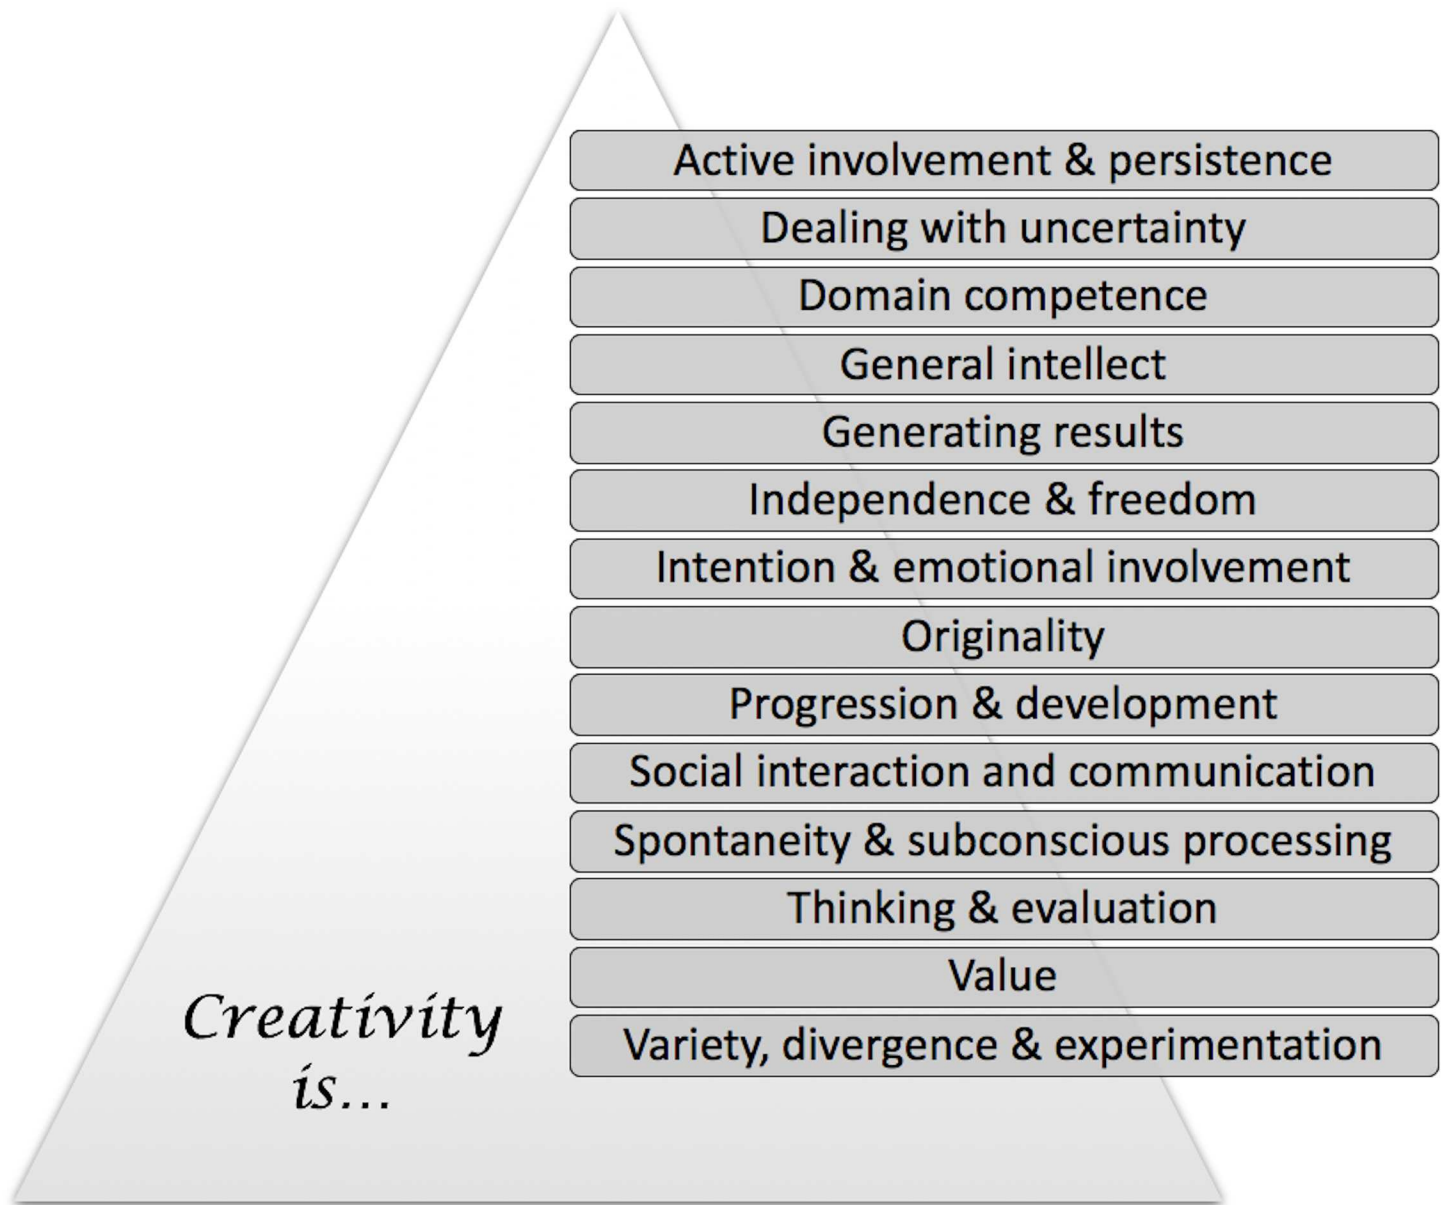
Active involvement & persistence

Dealing with uncertainty

Domain competence

General intellect

Generating results

Independence & freedom

Intention & emotional involvement

Originality

Progression & development

Social interaction and communication

Spontaneity & subconscious processing

Thinking & evaluation

Value

Variety, divergence & experimentation

Creativity is...